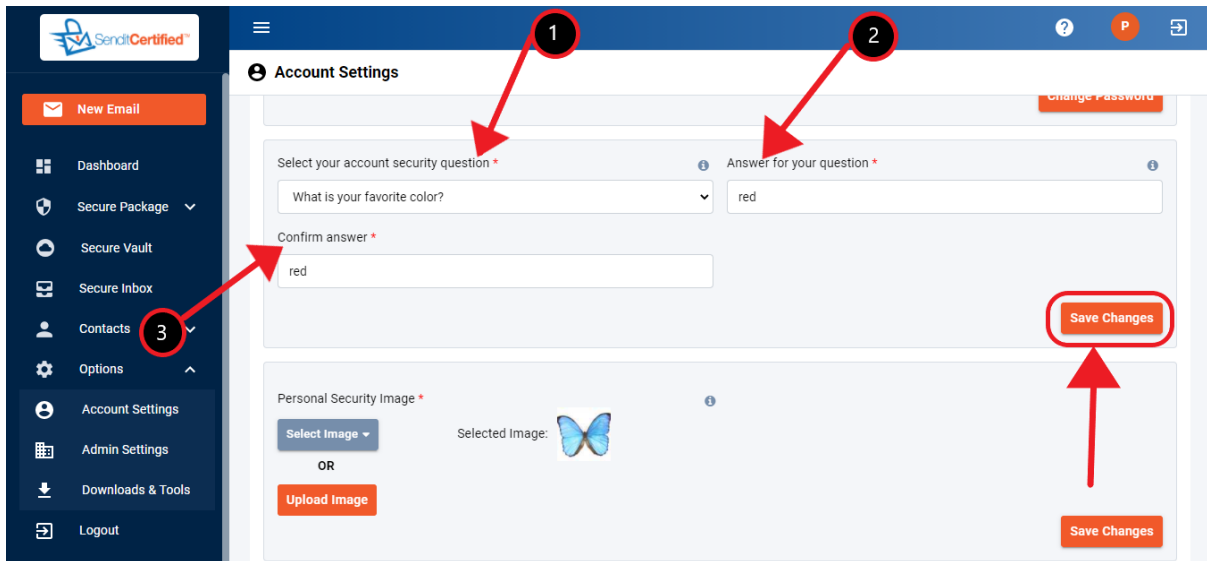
SenditCertified™

New Email

Dashboard

Secure Package

Secure Vault

Secure Inbox

Contacts

Options

Account Settings

Admin Settings

Downloads & Tools

Logout

P

Account Settings

Change Password

1

2

Select your account security question *

What is your favorite color?

Answer for your question *

red

Confirm answer *

red

3

Save Changes

Personal Security Image *

Select Image

OR

Upload Image

Selected Image:

Save Changes